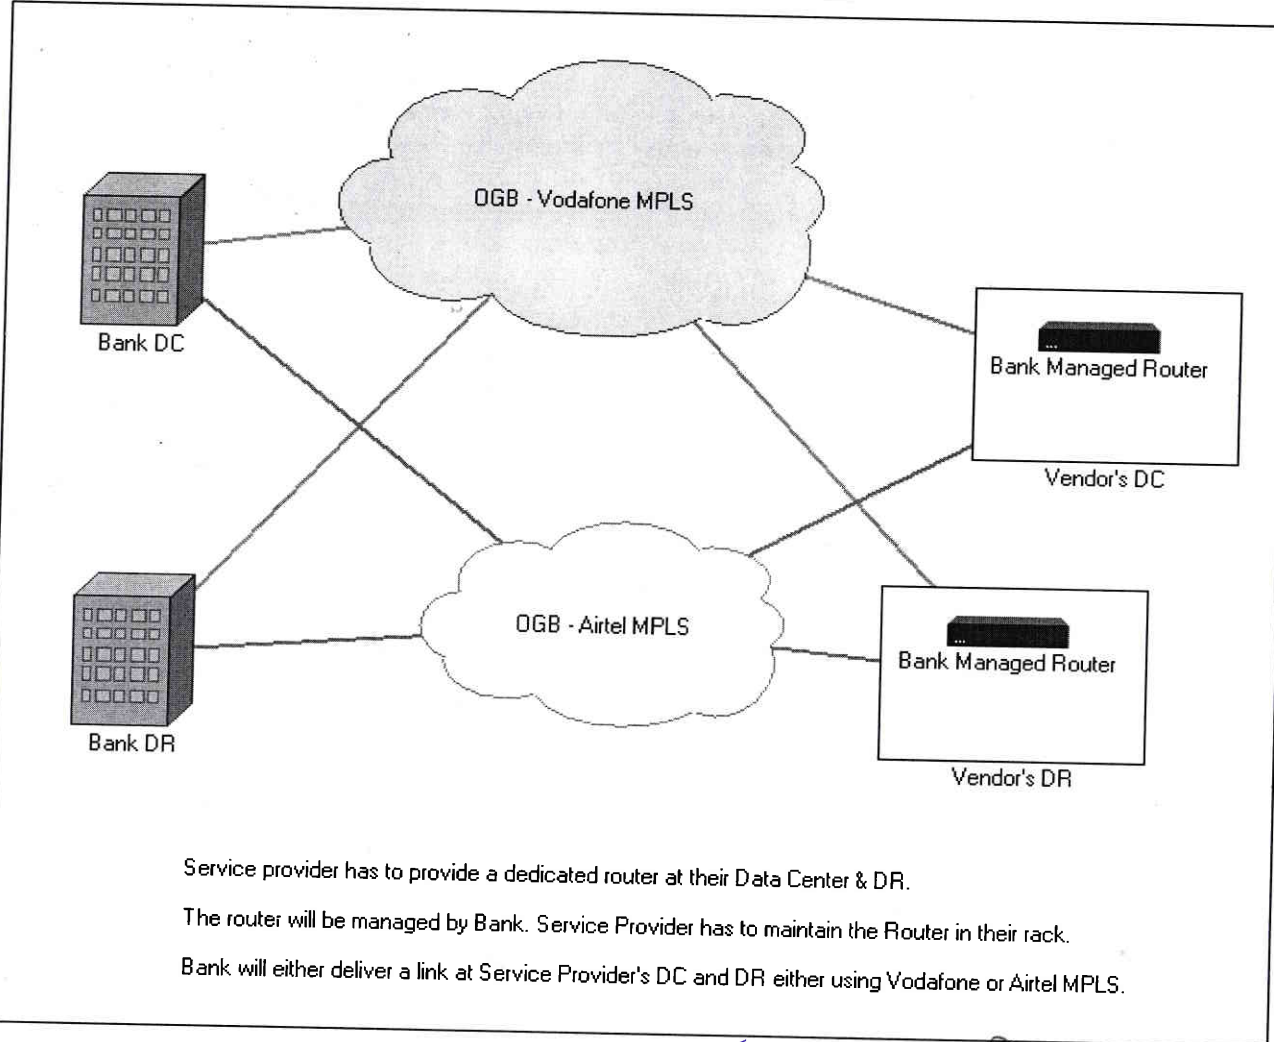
OGB - Vodafone MPLS

Bank DC

Bank Managed Router

Vendor's DC

OGB - Airtel MPLS

Bank DR

Bank Managed Router

Vendor's DR

Service provider has to provide a dedicated router at their Data Center & DR.

The router will be managed by Bank. Service Provider has to maintain the Router in their rack.

Bank will either deliver a link at Service Provider's DC and DR either using Vodafone or Airtel MPLS.